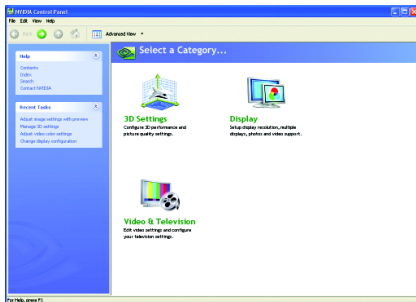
NVIDIA Control Panel

File Edit View Help

Back

Advanced View

Help

Contents
Index
Search
Contact NVIDIA

Recent Tasks

Adjust image settings with preview
Manage 3D settings
Adjust video color settings
Change display configuration

Select a Category...

3D Settings
Configure 3D performance and picture quality settings.

Display
Setup display resolution, multiple displays, photos and video support.

Video & Television
Edit video settings and configure your television settings.

For Help, press F1